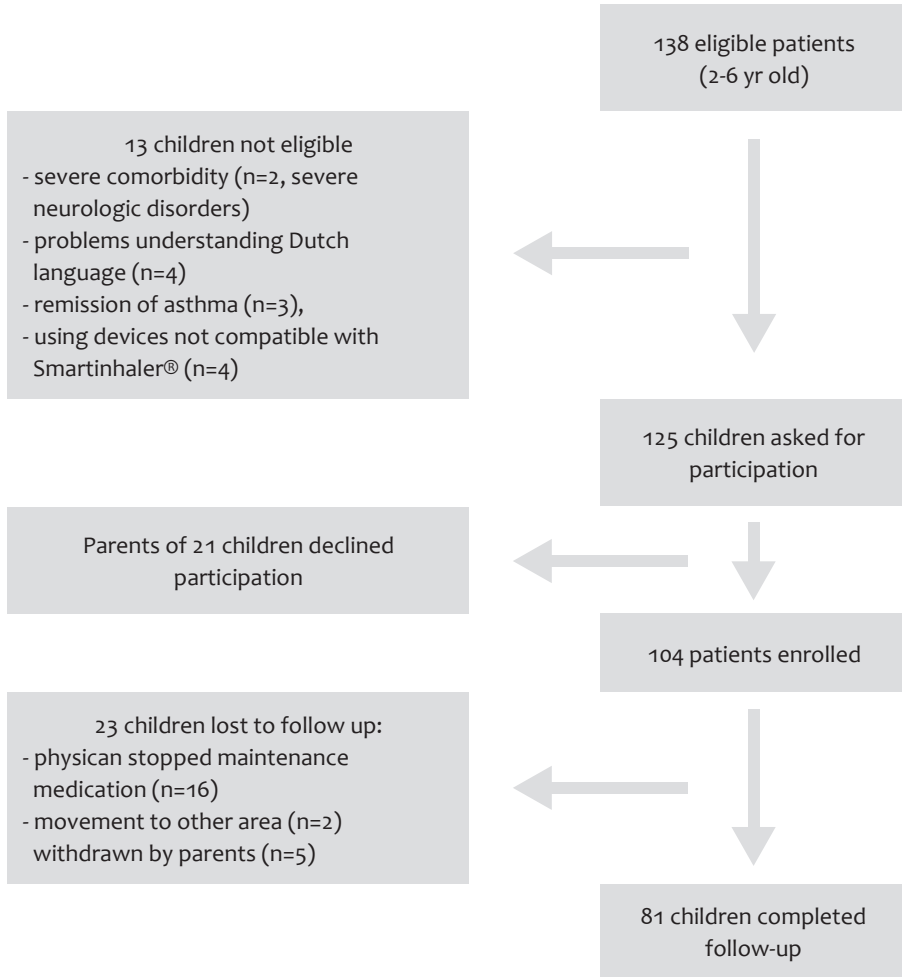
138 eligible patients (2-6 yr old)

13 children not eligible
- severe comorbidity (n=2, severe neurologic disorders)
- problems understanding Dutch language (n=4)
- remission of asthma (n=3),
- using devices not compatible with Smartinhaler® (n=4)

125 children asked for participation

Parents of 21 children declined participation

104 patients enrolled

23 children lost to follow up:
- physican stopped maintenance medication (n=16)
- movement to other area (n=2) withdrawn by parents (n=5)

81 children completed follow-up